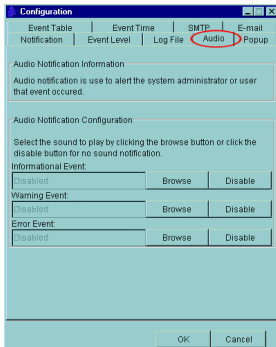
Configuration

Event Table | Event Time | SMTP | E-mail
Notification | Event Level | Log File | Audio | Popup

Audio Notification Information

Audio notification is use to alert the system administrator or user that event occured.

Audio Notification Configuration

Select the sound to play by clicking the browse button or click the disable button for no sound notification.

Informational Event:
Disabled | Browse | Disable

Warning Event:
Disabled | Browse | Disable

Error Event:
Disabled | Browse | Disable

OK | Cancel